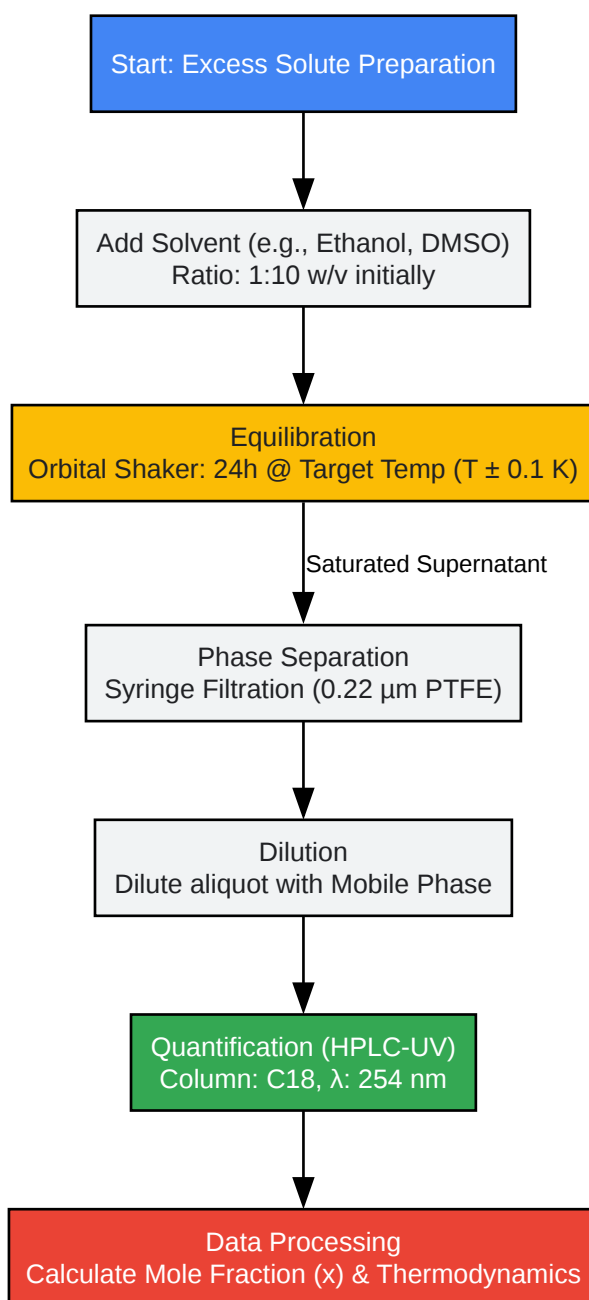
Start: Excess Solute Preparation

Add Solvent (e.g., Ethanol, DMSO)
Ratio: 1:10 w/v initially

Equilibration
Orbital Shaker: 24h @ Target Temp (T ± 0.1 K)

Saturated Supernatant

Phase Separation
Syringe Filtration (0.22 µm PTFE)

Dilution
Dilute aliquot with Mobile Phase

Quantification (HPLC-UV)
Column: C18, λ: 254 nm

Data Processing
Calculate Mole Fraction (x) & Thermodynamics